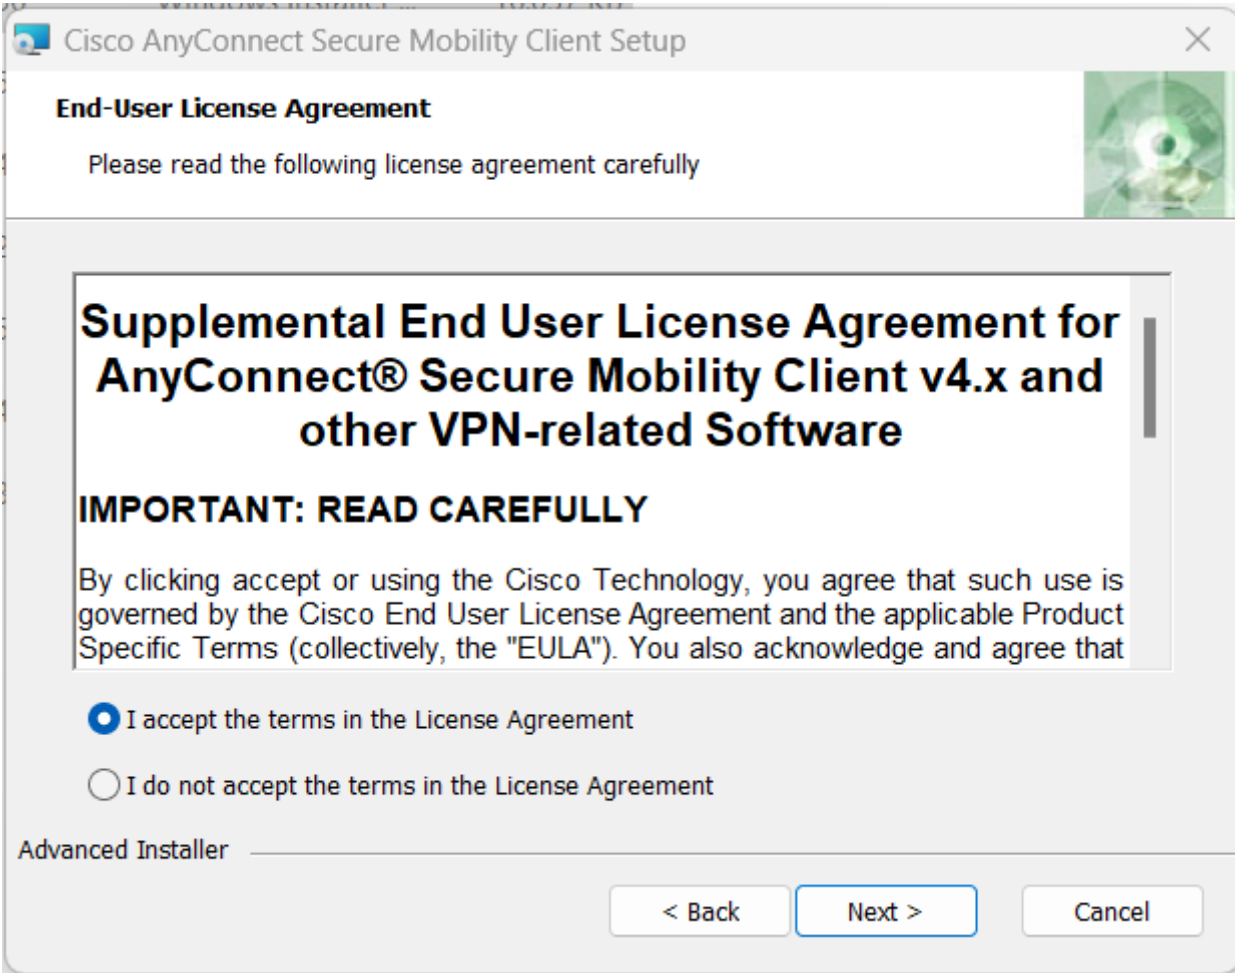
Cisco AnyConnect Secure Mobility Client Setup

End-User License Agreement

Please read the following license agreement carefully

Supplemental End User License Agreement for AnyConnect® Secure Mobility Client v4.x and other VPN-related Software

IMPORTANT: READ CAREFULLY

By clicking accept or using the Cisco Technology, you agree that such use is governed by the Cisco End User License Agreement and the applicable Product Specific Terms (collectively, the "EULA"). You also acknowledge and agree that

I accept the terms in the License Agreement

I do not accept the terms in the License Agreement

Advanced Installer

< Back

Next >

Cancel